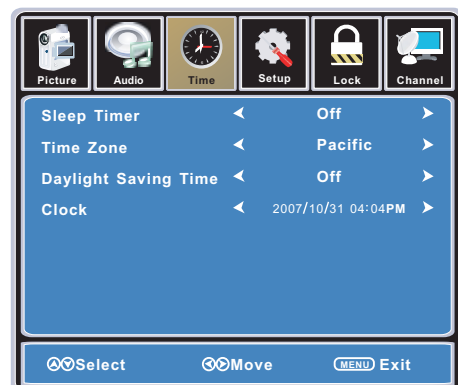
Picture Audio Time Setup Lock Channel

| | | | |
|---|---|---|---|
| Sleep Timer | ◄ | Off | ► |
| Time Zone | ◄ | Pacific | ► |
| Daylight Saving Time | ◄ | Off | ► |
| Clock | ◄ | 2007/10/31 04:04PM | ► |

Select Move MENU Exit